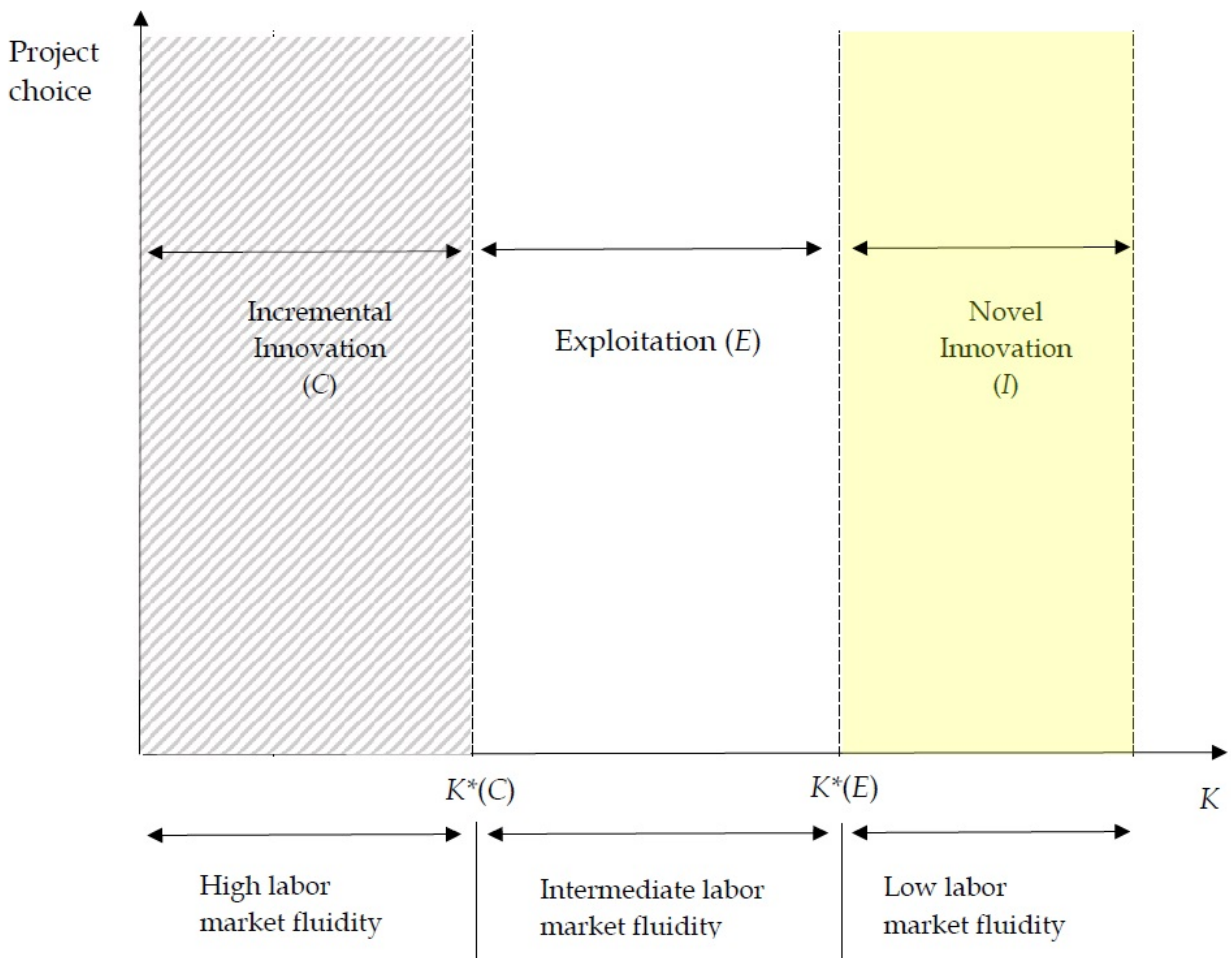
Project choice

Incremental Innovation ($C$)

Exploitation ($E$)

Novel Innovation ($I$)

$K^*(C)$

$K^*(E)$

$K$

High labor market fluidity

Intermediate labor market fluidity

Low labor market fluidity